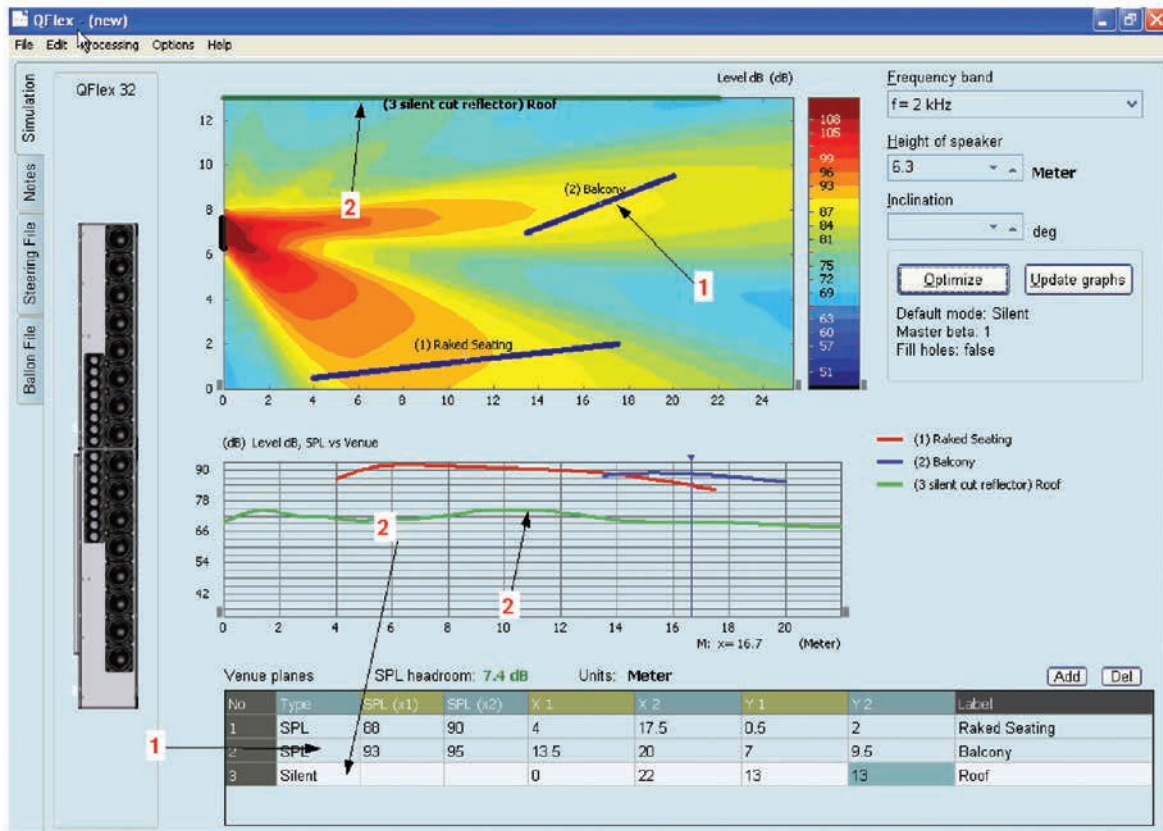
QFlex - (new)

File Edit Processing Options Help

Simulation
Notes
Steering File
Ballon File

QFlex 32

Level dB (dB)

(3 silent cut reflector) Roof

(2) Balcony

(1) Raked Seating

2

1

12
10
8
6
4
2
0

0 2 4 6 8 10 12 14 16 18 20 22 24

108
105
99
96
93
87
84
81
75
72
69
63
60
57
51

Frequency band
f= 2 kHz

Height of speaker
6.3
Meter

Inclination
deg

Optimize
Update graphs

Default mode: Silent
Master beta: 1
Fill holes: false

(dB) Level dB, SPL vs Venue

(1) Raked Seating
(2) Balcony
(3 silent cut reflector) Roof

90
78
66
54
42

0 2 4 6 8 10 12 14 16 18 20 (Meter)
M: x= 16.7

2
2

Venue planes SPL headroom: 7.4 dB Units: Meter Add Del

| No | Type | SPL (x1) | SPL (x2) | X 1 | X 2 | Y 1 | Y 2 | Label |
|---|---|---|---|---|---|---|---|---|
| 1 | SPL | 88 | 90 | 4 | 17.5 | 0.5 | 2 | Raked Seating |
| 2 | SPL | 93 | 95 | 13.5 | 20 | 7 | 9.5 | Balcony |
| 3 | Silent | | | 0 | 22 | 13 | 13 | Roof |

1